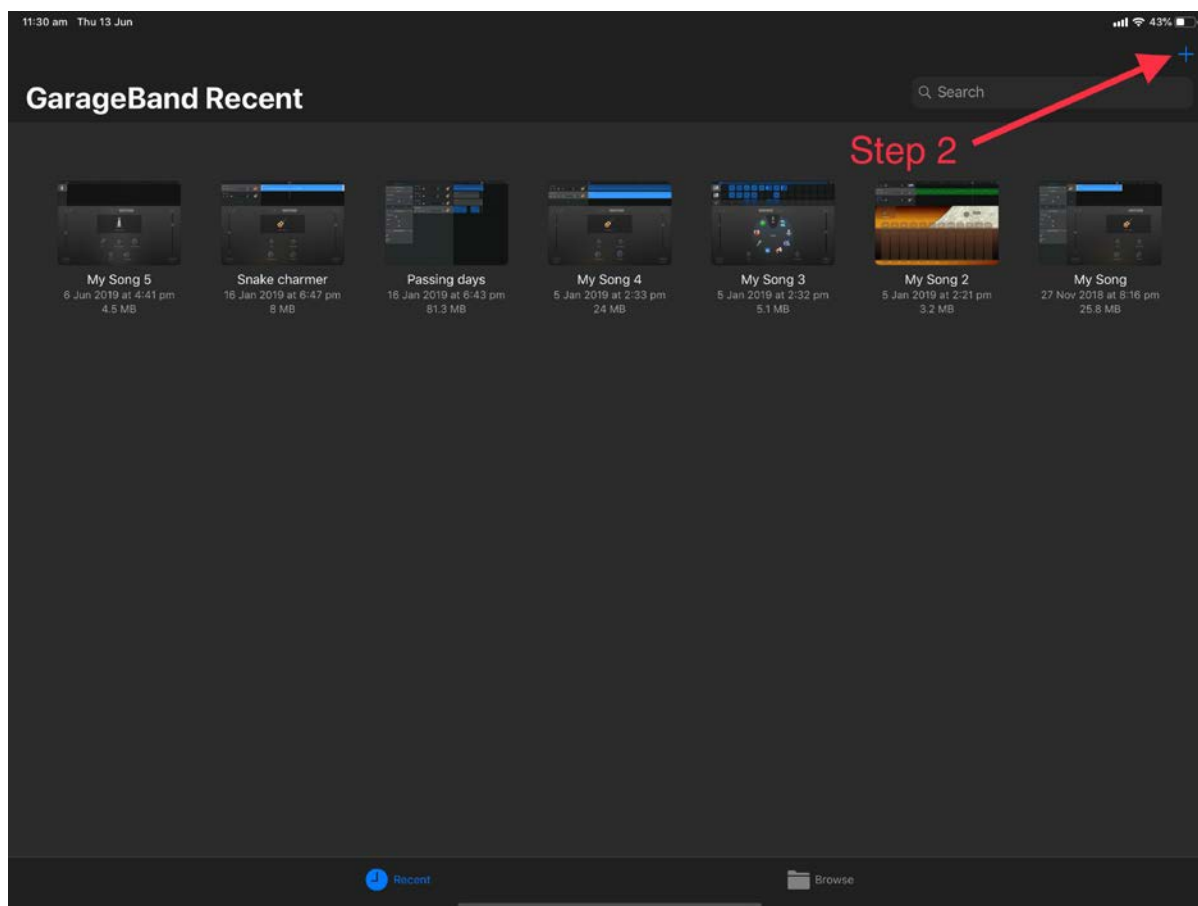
11:30 am Thu 13 Jun

43%

+

GarageBand Recent

Search

Step 2

My Song 5
6 Jun 2019 at 4:41 pm
4.5 MB

Snake charmer
16 Jan 2019 at 6:47 pm
8 MB

Passing days
16 Jan 2019 at 6:43 pm
81.3 MB

My Song 4
5 Jan 2019 at 2:33 pm
24 MB

My Song 3
5 Jan 2019 at 2:32 pm
5.1 MB

My Song 2
5 Jan 2019 at 2:21 pm
3.2 MB

My Song
27 Nov 2018 at 8:16 pm
25.8 MB

Recent

Browse